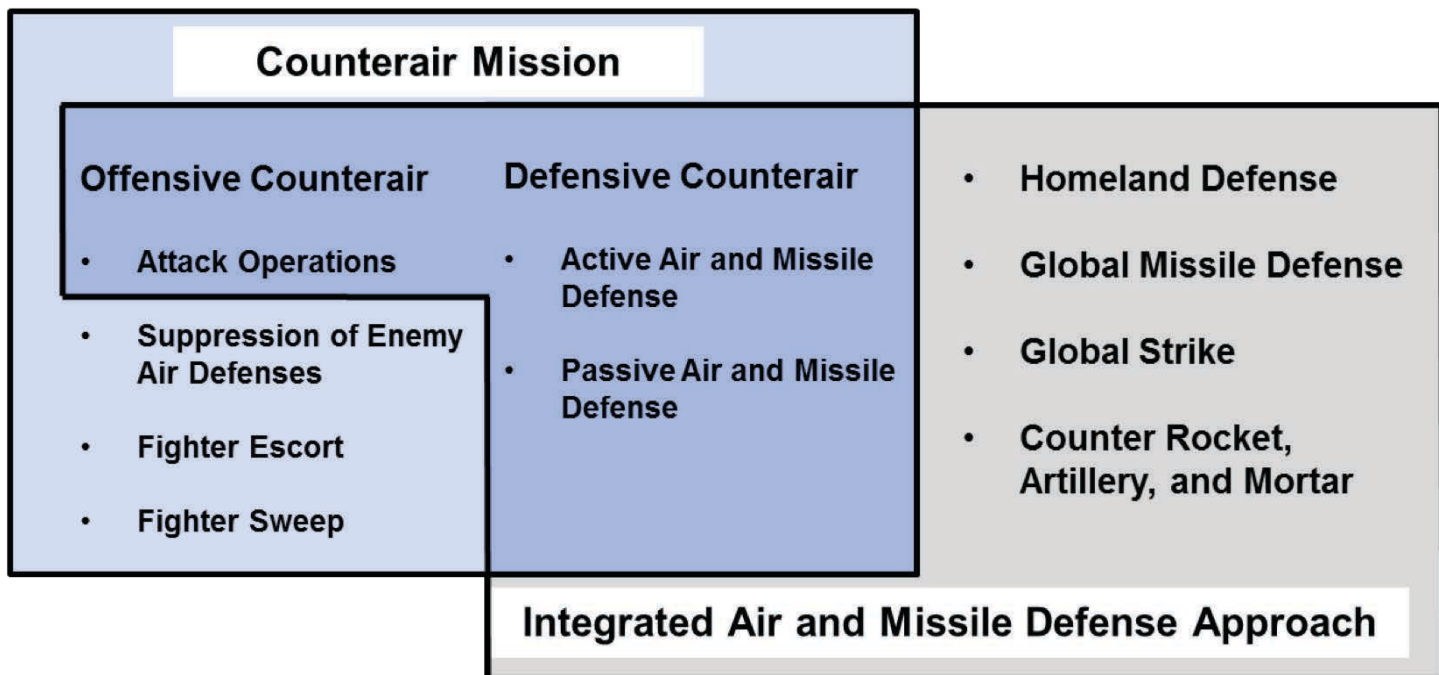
Counterair Mission

Offensive Counterair

- Attack Operations
- Suppression of Enemy Air Defenses
- Fighter Escort
- Fighter Sweep

Defensive Counterair

- Active Air and Missile Defense
- Passive Air and Missile Defense

- Homeland Defense
- Global Missile Defense
- Global Strike
- Counter Rocket, Artillery, and Mortar

Integrated Air and Missile Defense Approach